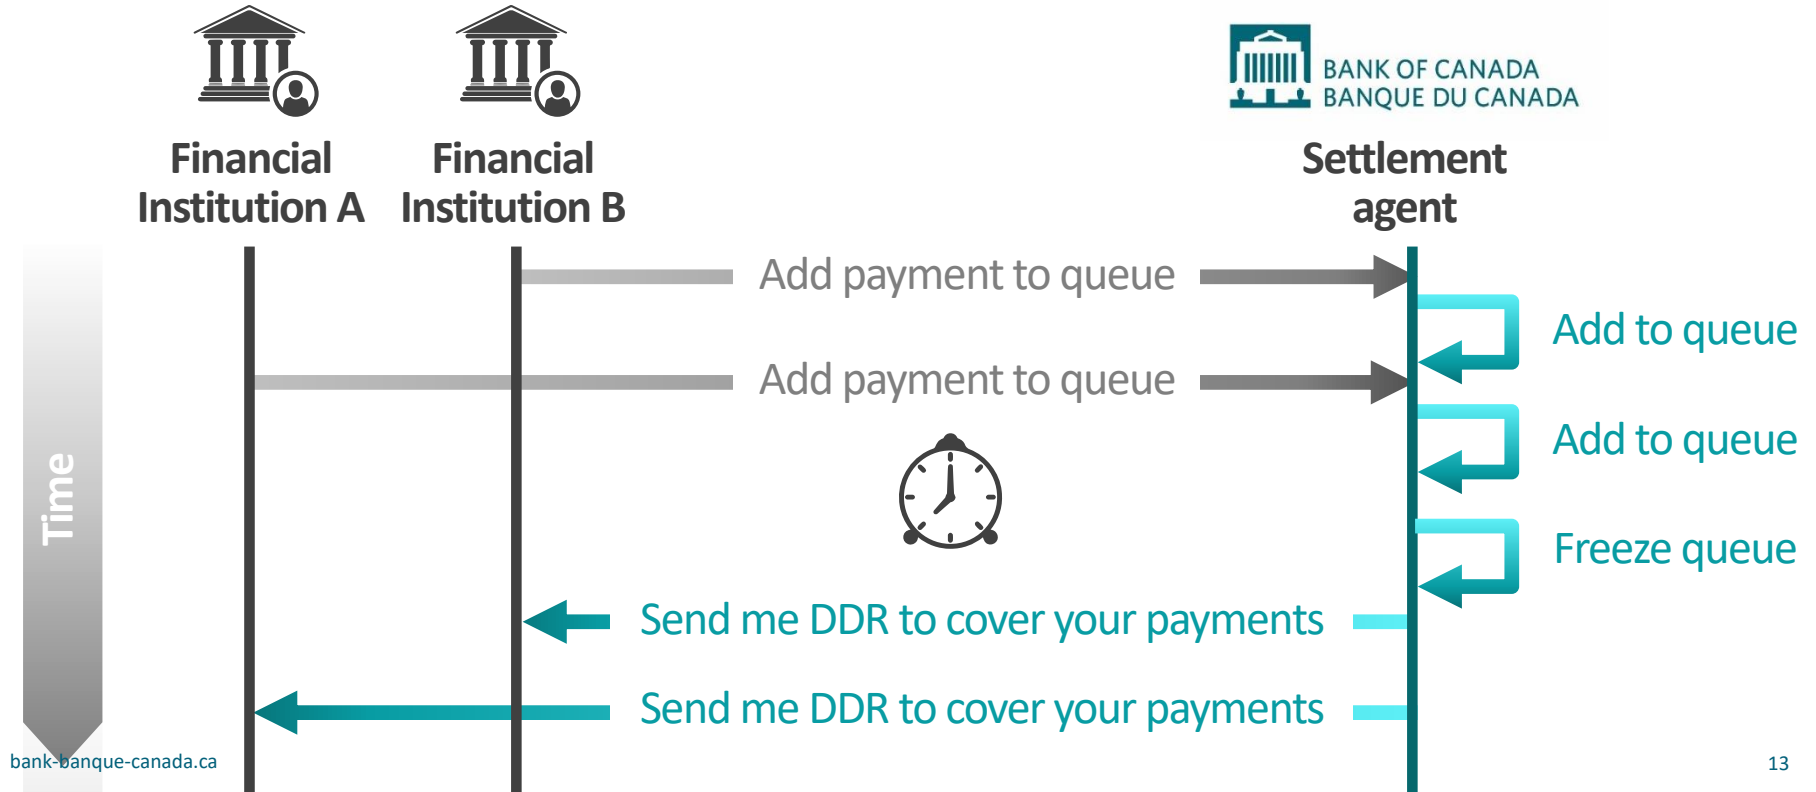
BANK OF CANADA
BANQUE DU CANADA

Financial Institution A

Financial Institution B

Settlement agent

Time

Add payment to queue

Add to queue

Add payment to queue

Add to queue

Freeze queue

Send me DDR to cover your payments

Send me DDR to cover your payments

bank-banque-canada.ca

13